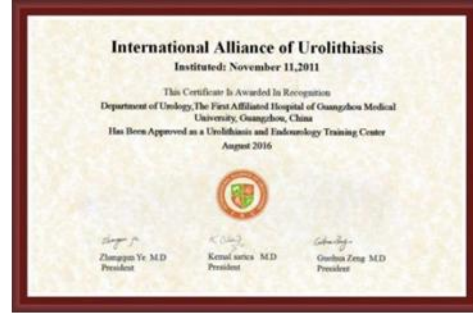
International Alliance of Urolithiasis
Instituted: November 11,2011

This Certificate Is Awarded In Recognition
Department of Urology,The First Affiliated Hospital of Guangzhou Medical University, Guangzhou, China
Has Been Approved as a Urolithiasis and Endourology Training Center
August 2016

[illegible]
Zhangqun Ye M.D
President

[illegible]
Kemal sarica M.D
President

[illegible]
Guohua Zeng M.D
President